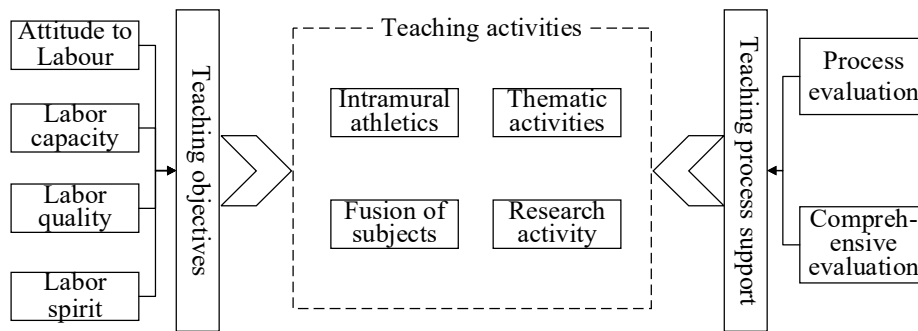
Attitude to Labour

Labor capacity

Labor quality

Labor spirit

Teaching objectives

Teaching activities

Intramural athletics

Thematic activities

Fusion of subjects

Research activity

Teaching process support

Process evaluation

Comprehensive evaluation